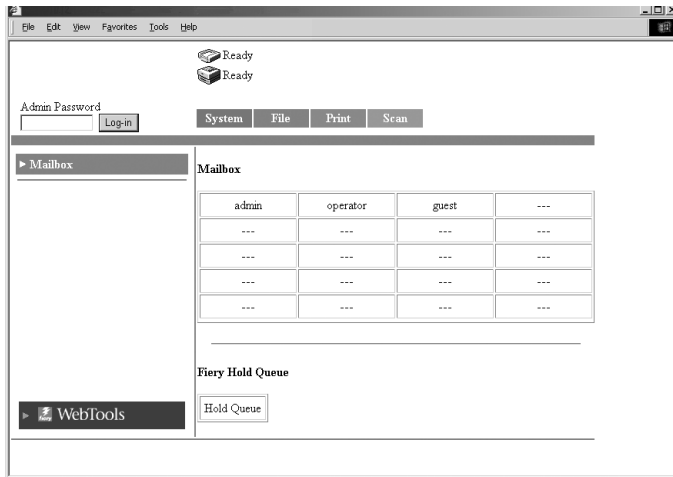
File Edit View Favorites Tools Help

Ready
Ready

Admin Password
Log-in

System File Print Scan

► Mailbox

Mailbox

| admin | operator | guest | --- |
|---|---|---|---|
| --- | --- | --- | --- |
| --- | --- | --- | --- |
| --- | --- | --- | --- |
| --- | --- | --- | --- |

Fiery Hold Queue

Hold Queue

► Fiery WebTools